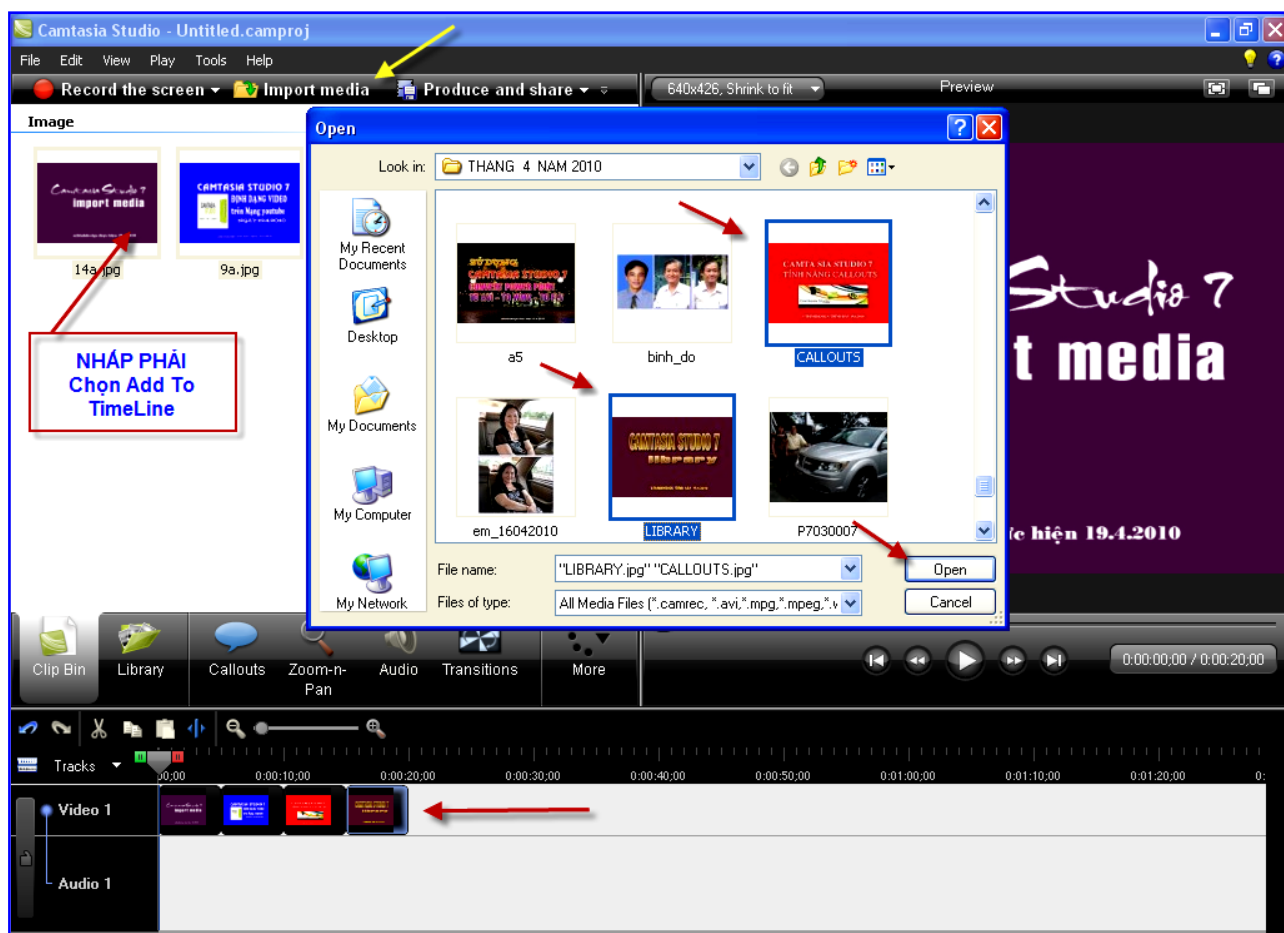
Camtasia Studio - Untitled.camproj

File Edit View Play Tools Help

Record the screen ▾ Import media Produce and share ▾

640x426, Shrink to fit

Preview

Image

Camtasia Studio 7 import media

14a.jpg

CAMTASIA STUDIO 7 ĐỊNH DẠNG VIDEO trên Mạng youtube

9a.jpg

NHẤP PHẢI Chọn Add To TimeLine

Open

Look in: THANG 4 NAM 2010

My Recent Documents

Desktop

My Documents

My Computer

My Network

a5

binh_do

CAMTA SIA STUDIO 7 TÍNH NĂNG CALLOUTS

CALLOUTS

em_16042010

CAMTASIA STUDIO 7 Library

LIBRARY

P7030007

File name: "LIBRARY.jpg" "CALLOUTS.jpg"

Files of type: All Media Files (*.camrec, *.avi,*.mpg,*.mpeg,*.v

Open

Cancel

Studio 7

t media

c hiện 19.4.2010

Clip Bin Library Callouts Zoom-n-Pan Audio Transitions More

0:00:00;00 / 0:00:20;00

Tracks

0:00 0:00:10;00 0:00:20;00 0:00:30;00 0:00:40;00 0:00:50;00 0:01:00;00 0:01:10;00 0:01:20;00

Video 1

Audio 1